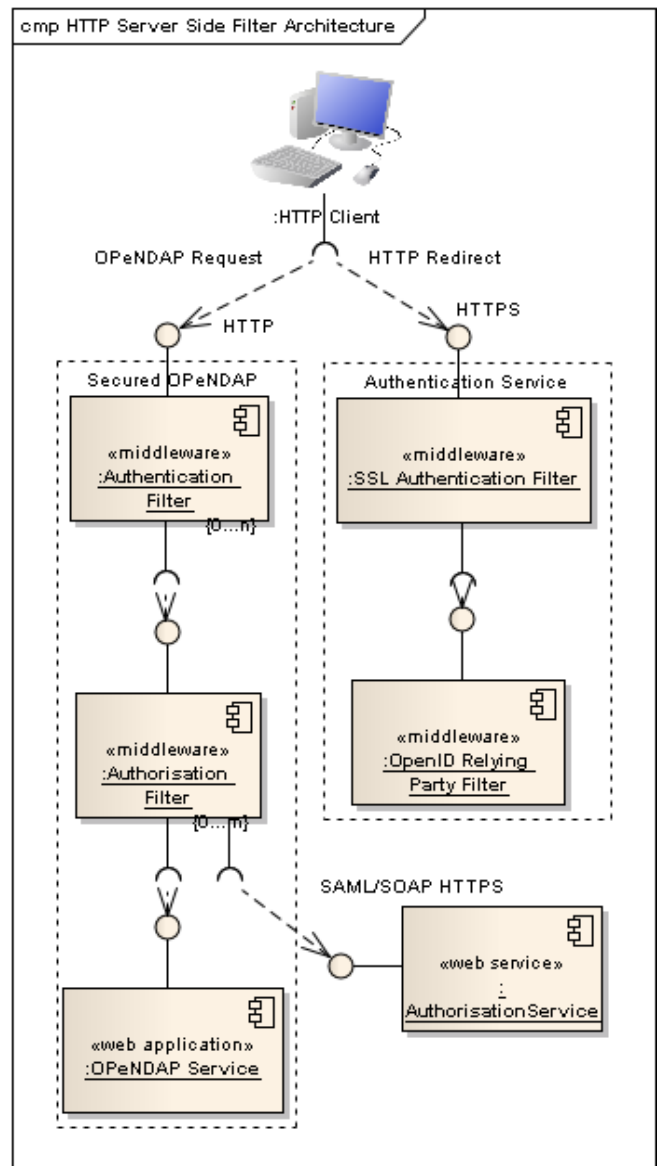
cmp HTTP Server Side Filter Architecture

:HTTP Client

OPeNDAP Request

HTTP Redirect

HTTP

HTTPS

Secured OPeNDAP

Authentication Service

«middleware»
:Authentication Filter

{0...n}

«middleware»
:SSL Authentication Filter

«middleware»
:Authorisation Filter

{0...n}

«middleware»
:OpenID Relying Party Filter

SAML/SOAP HTTPS

«web service»
:
AuthorisationService

«web application»
:OPeNDAP Service